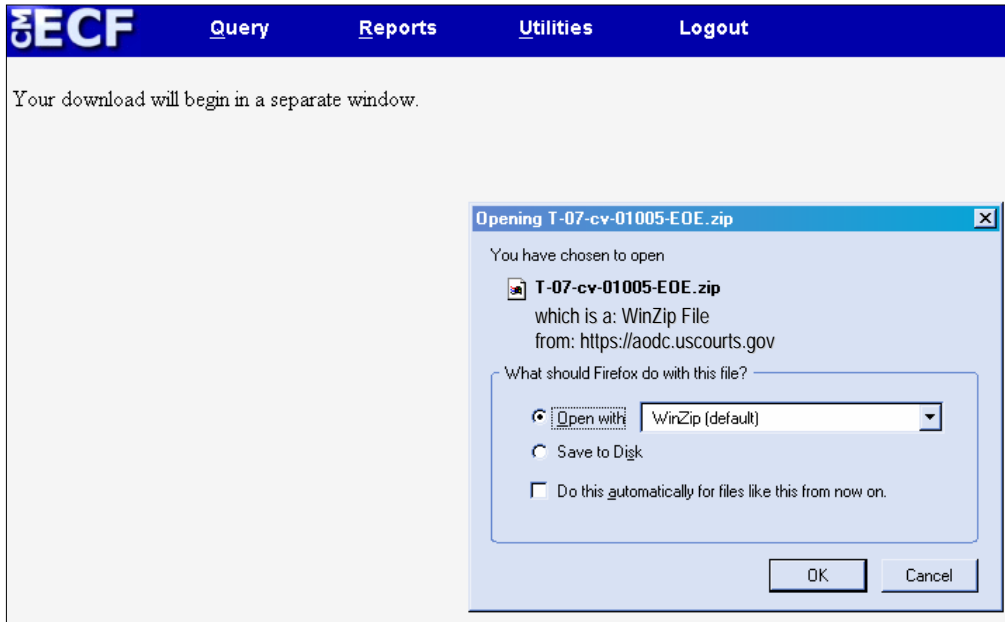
CM ECF Query Reports Utilities Logout

Your download will begin in a separate window.

Opening T-07-cv-01005-EOE.zip

You have chosen to open

T-07-cv-01005-EOE.zip

which is a: WinZip File

from: https://aodc.uscourts.gov

What should Firefox do with this file?

Open with WinZip (default)

Save to Disk

Do this automatically for files like this from now on.

OK Cancel